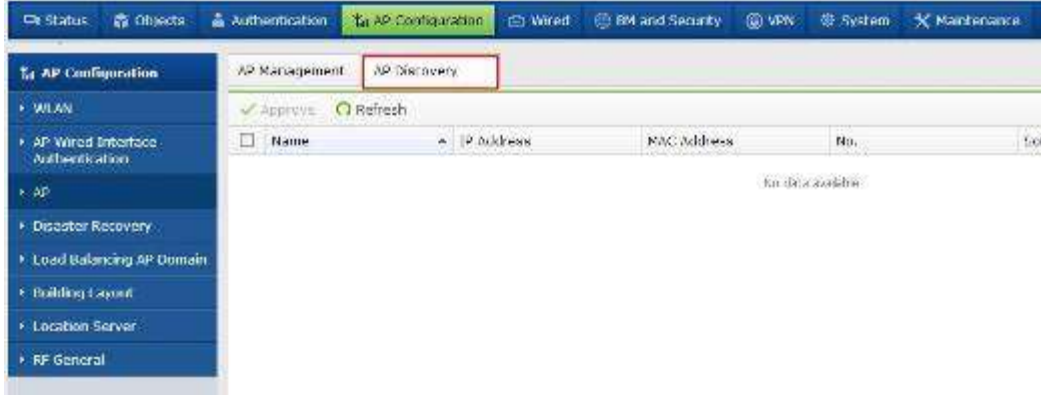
Status Objects Authentication AP Configuration Wired RM and Security VPN System Maintenance

AP Configuration
WLAN
AP Wired Interface Authentication
AP
Disaster Recovery
Load Balancing AP Domain
Building Layout
Location Server
RF General

AP Management AP Discovery

Approve Refresh

| Name | IP Address | MAC Address | No. | So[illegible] |
|---|---|---|---|---|

No data available